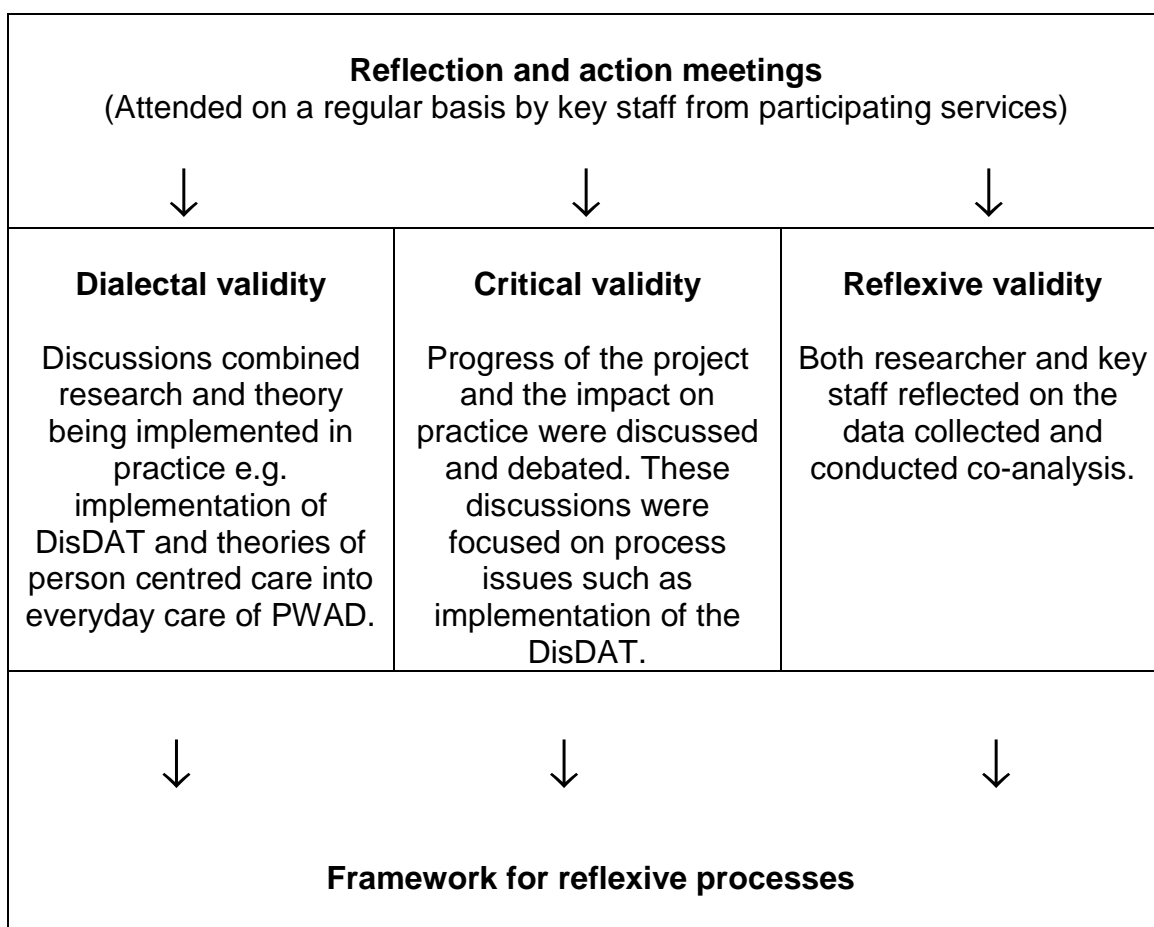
**Reflection and action meetings**
(Attended on a regular basis by key staff from participating services)

↓ ↓ ↓

| **Dialectal validity** | **Critical validity** | **Reflexive validity** |
|---|---|---|
| Discussions combined research and theory being implemented in practice e.g. implementation of DisDAT and theories of person centred care into everyday care of PWAD. | Progress of the project and the impact on practice were discussed and debated. These discussions were focused on process issues such as implementation of the DisDAT. | Both researcher and key staff reflected on the data collected and conducted co-analysis. |

↓ ↓ ↓

**Framework for reflexive processes**